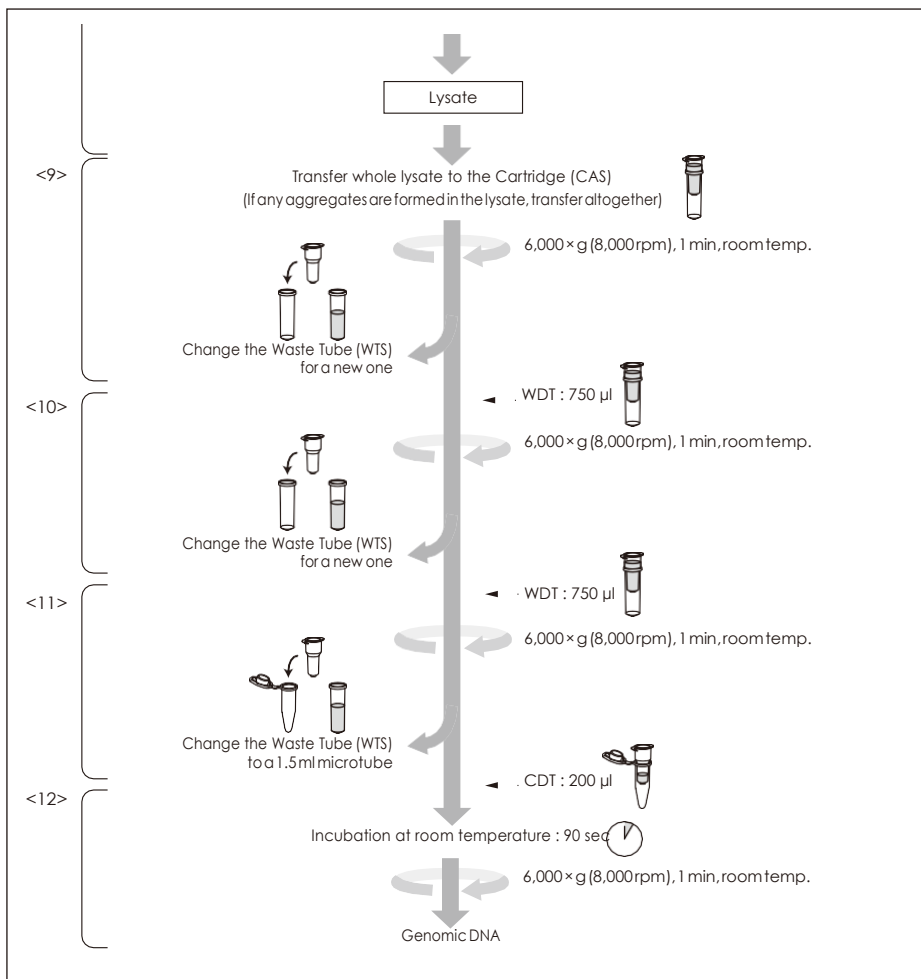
Lysate

<9>

Transfer whole lysate to the Cartridge (CAS)
(If any aggregates are formed in the lysate, transfer altogether)

6,000 × g (8,000 rpm), 1 min, room temp.

Change the Waste Tube (WTS) for a new one

<10>

WDT : 750 µl

6,000 × g (8,000 rpm), 1 min, room temp.

Change the Waste Tube (WTS) for a new one

<11>

WDT : 750 µl

6,000 × g (8,000 rpm), 1 min, room temp.

Change the Waste Tube (WTS) to a 1.5 ml microtube

<12>

CDT : 200 µl

Incubation at room temperature : 90 sec

6,000 × g (8,000 rpm), 1 min, room temp.

Genomic DNA